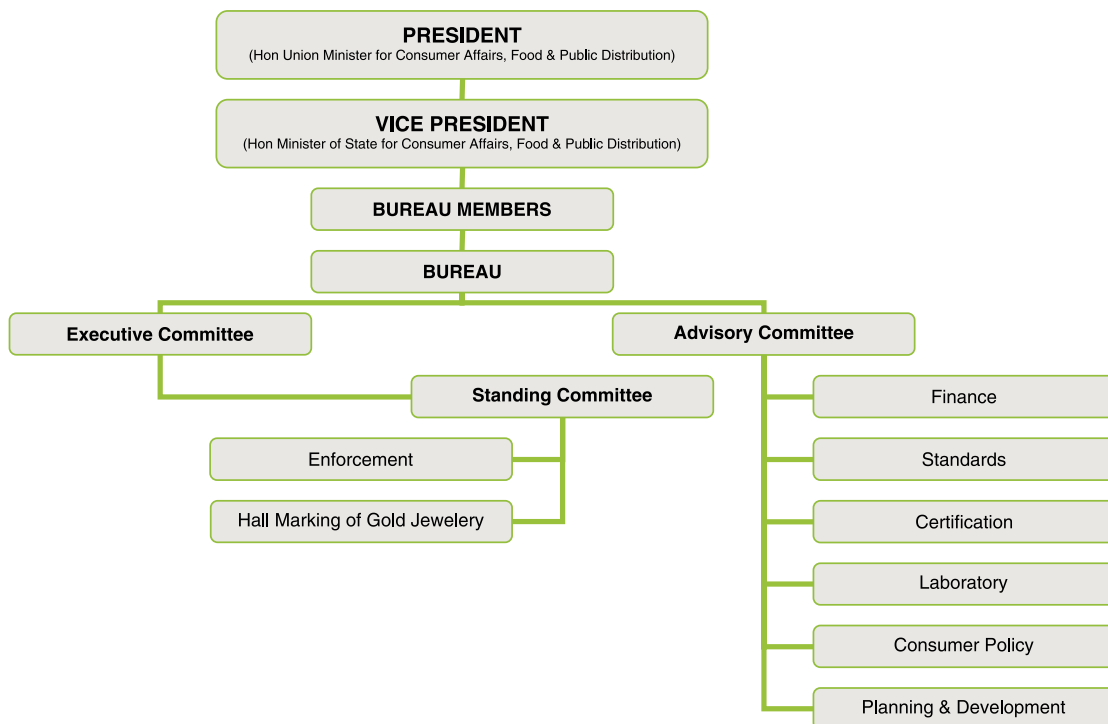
PRESIDENT
(Hon Union Minister for Consumer Affairs, Food & Public Distribution)

VICE PRESIDENT
(Hon Minister of State for Consumer Affairs, Food & Public Distribution)

BUREAU MEMBERS

BUREAU

Executive Committee

Advisory Committee

Standing Committee

Enforcement

Hall Marking of Gold Jewelery

Finance

Standards

Certification

Laboratory

Consumer Policy

Planning & Development